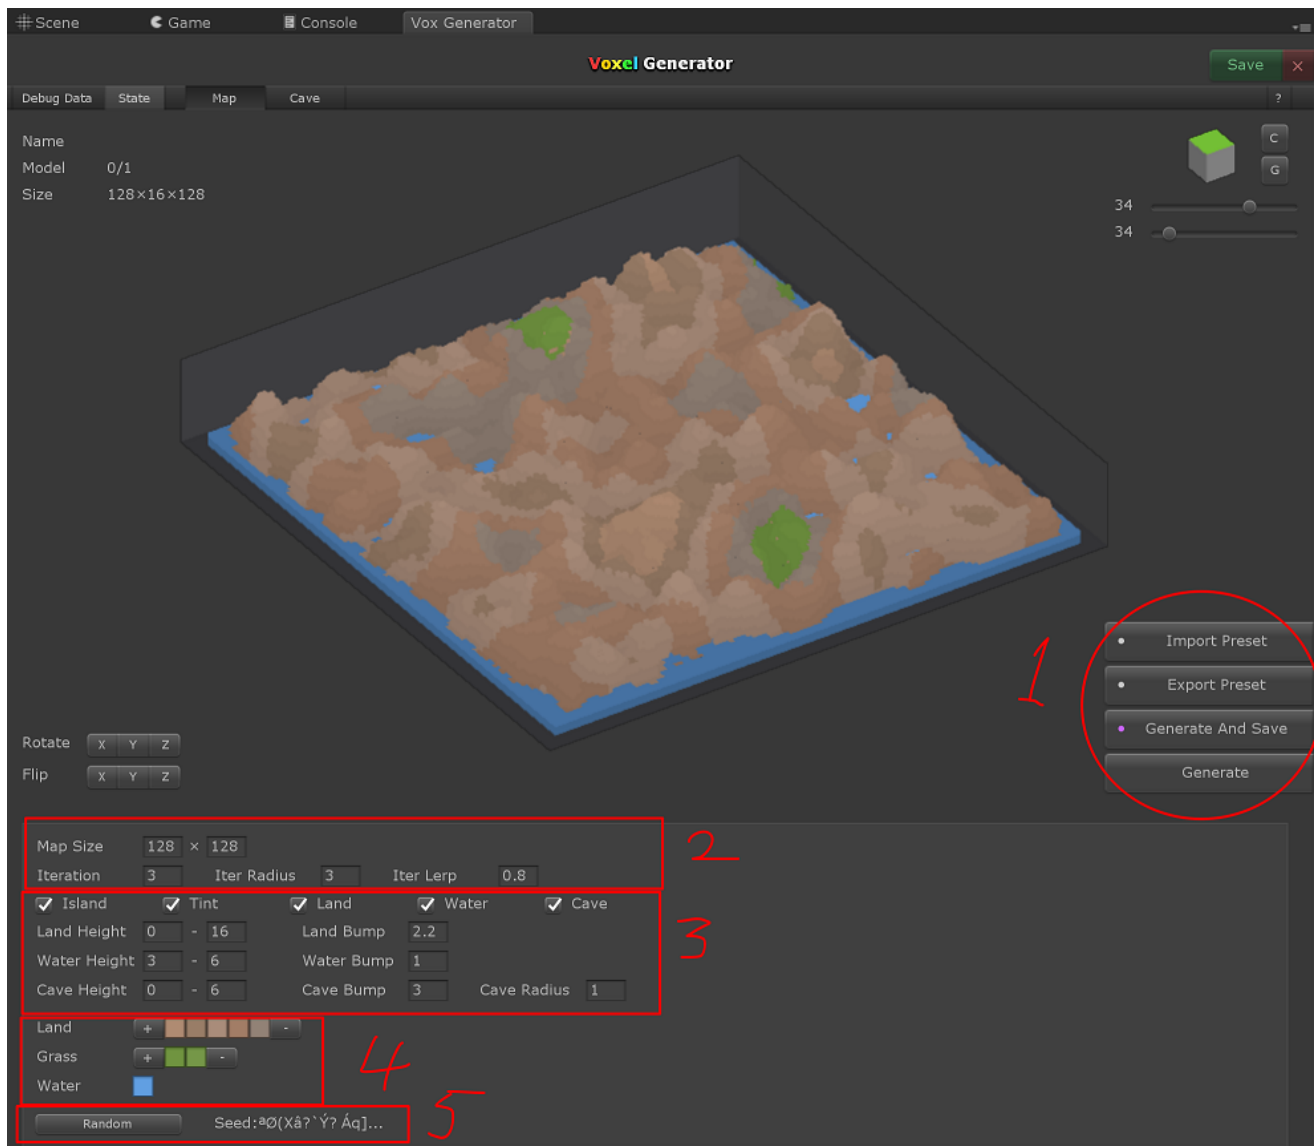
Scene Game Console Vox Generator

Voxel Generator

Save ×

Debug Data State Map Cave ?

Name
Model 0/1
Size 128×16×128

C
G

34
34

Import Preset
Export Preset
Generate And Save
Generate

1

Rotate X Y Z
Flip X Y Z

Map Size 128 × 128
Iteration 3 Iter Radius 3 Iter Lerp 0.8

2

Island Tint Land Water Cave
Land Height 0 - 16 Land Bump 2.2
Water Height 3 - 6 Water Bump 1
Cave Height 0 - 6 Cave Bump 3 Cave Radius 1

3

Land + -
Grass + -
Water

4

Random Seed:ªØ(Xâ?`Ý? Áq]...

5